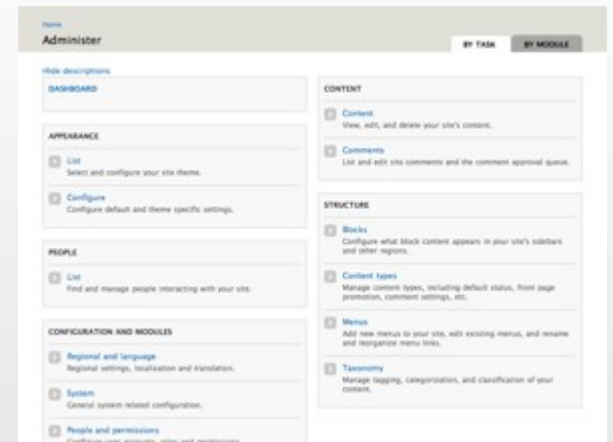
Home
Administer

BY TASK
BY MODULE

Hide descriptions

DASHBOARD

APPEARANCE

List
Select and configure your site theme.

Configure
Configure default and theme specific settings.

PEOPLE

List
Find and manage people interacting with your site.

CONFIGURATION AND MODULES

Regional and language
Regional settings, localization and translation.

System
General system related configuration.

People and permissions
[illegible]

CONTENT

Content
View, edit, and delete your site's content.

Comments
List and edit site comments and the comment approval queue.

STRUCTURE

Blocks
Configure what block content appears in your site's sidebars and other regions.

Content types
Manage content types, including default status, front page promotion, comment settings, etc.

Menus
Add new menus to your site, edit existing menus, and rename and reorganize menu links.

Taxonomy
Manage tagging, categorization, and classification of your content.